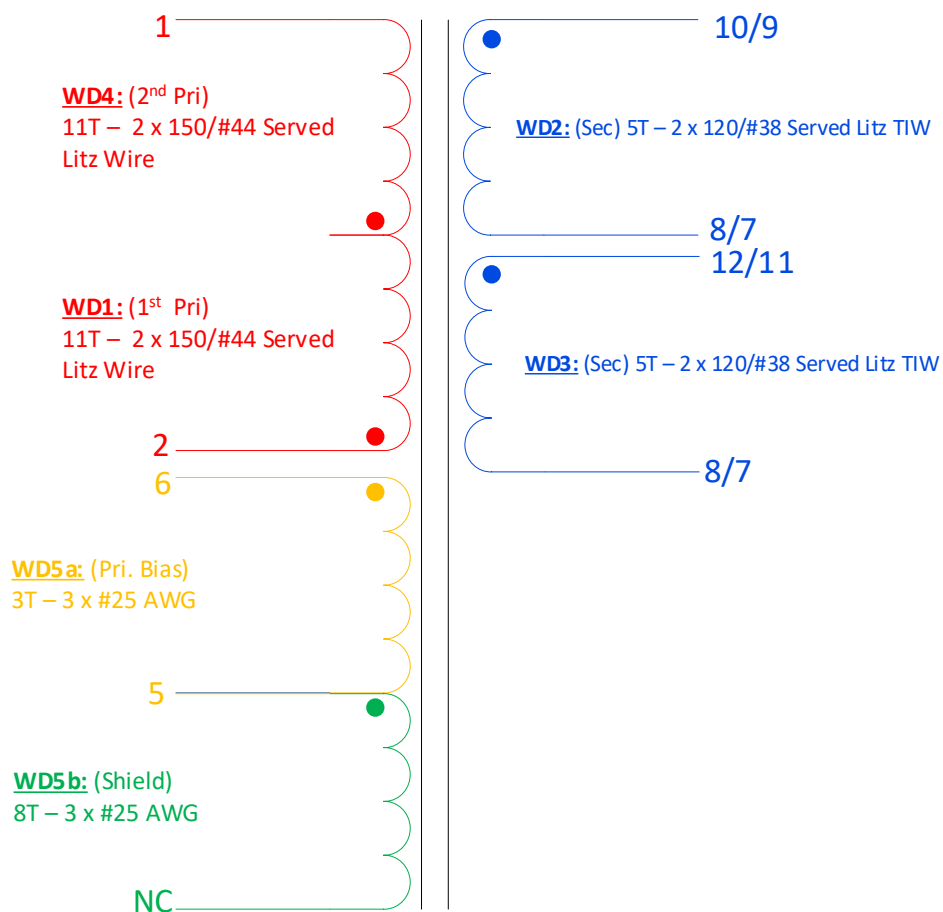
1

WD4: (2$^{nd}$ Pri)
11T – 2 x 150/#44 Served Litz Wire

WD1: (1$^{st}$ Pri)
11T – 2 x 150/#44 Served Litz Wire

2

6

WD5a: (Pri. Bias)
3T – 3 x #25 AWG

5

WD5b: (Shield)
8T – 3 x #25 AWG

NC

10/9

WD2: (Sec) 5T – 2 x 120/#38 Served Litz TIW

8/7

12/11

WD3: (Sec) 5T – 2 x 120/#38 Served Litz TIW

8/7